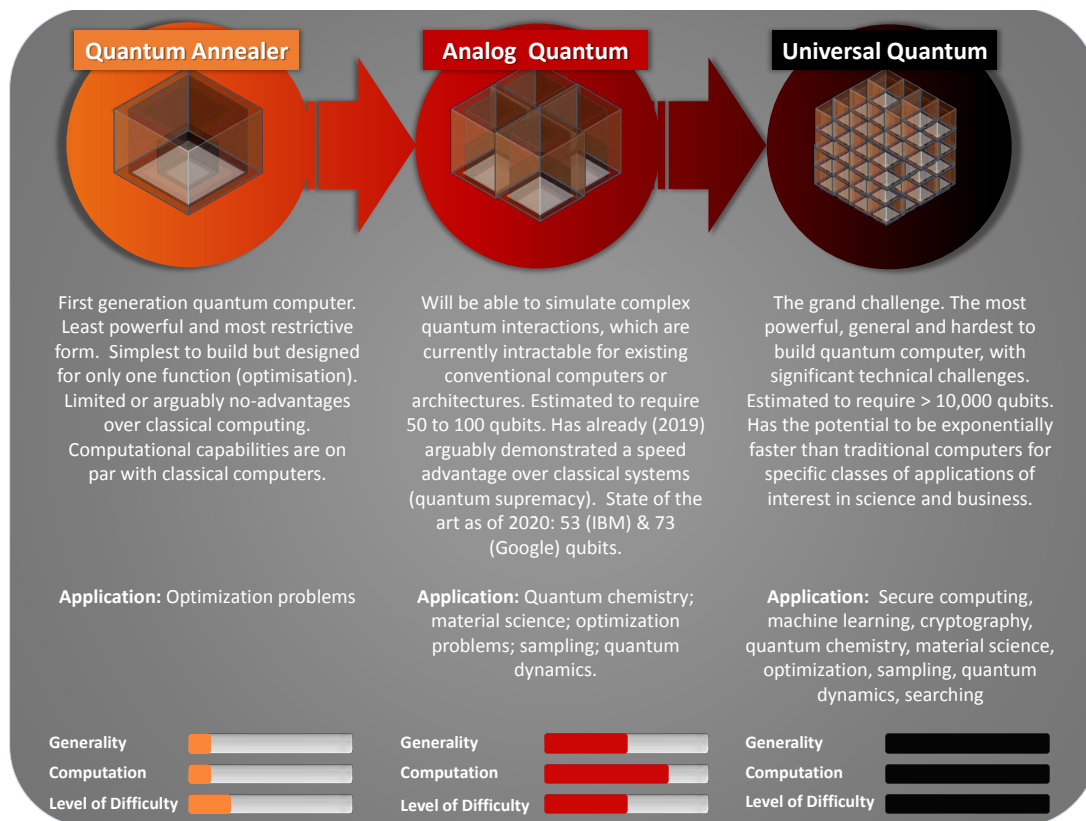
Quantum Annealer

First generation quantum computer. Least powerful and most restrictive form. Simplest to build but designed for only one function (optimisation). Limited or arguably no-advantages over classical computing. Computational capabilities are on par with classical computers.

Application: Optimization problems

Generality

Computation

Level of Difficulty

Analog Quantum

Will be able to simulate complex quantum interactions, which are currently intractable for existing conventional computers or architectures. Estimated to require 50 to 100 qubits. Has already (2019) arguably demonstrated a speed advantage over classical systems (quantum supremacy). State of the art as of 2020: 53 (IBM) & 73 (Google) qubits.

Application: Quantum chemistry; material science; optimization problems; sampling; quantum dynamics.

Generality

Computation

Level of Difficulty

Universal Quantum

The grand challenge. The most powerful, general and hardest to build quantum computer, with significant technical challenges. Estimated to require > 10,000 qubits. Has the potential to be exponentially faster than traditional computers for specific classes of applications of interest in science and business.

Application: Secure computing, machine learning, cryptography, quantum chemistry, material science, optimization, sampling, quantum dynamics, searching

Generality

Computation

Level of Difficulty